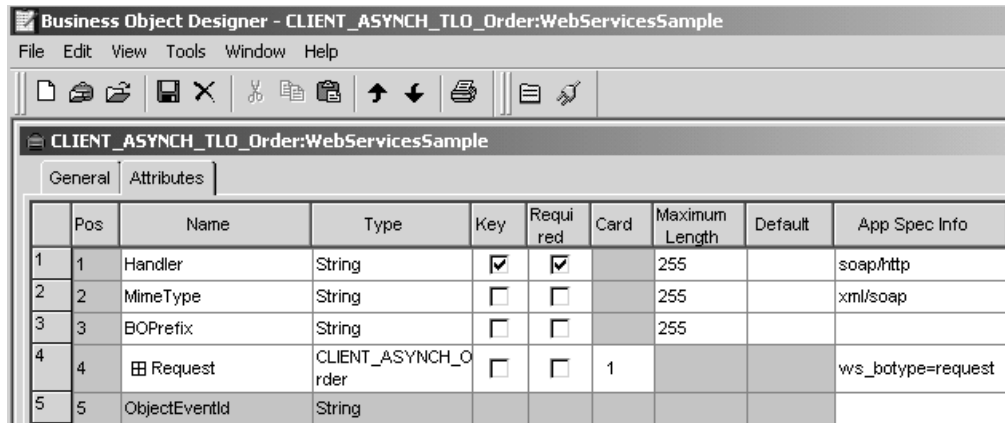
Business Object Designer - CLIENT_ASYNCH_TLO_Order:WebServicesSample

File Edit View Tools Window Help

CLIENT_ASYNCH_TLO_Order:WebServicesSample

General Attributes

| | Pos | Name | Type | Key | Required | Card | Maximum Length | Default | App Spec Info |
|---|---|---|---|---|---|---|---|---|---|
| 1 | 1 | Handler | String | ☑ | ☑ | | 255 | | soap/http |
| 2 | 2 | MimeType | String | ☐ | ☐ | | 255 | | xml/soap |
| 3 | 3 | BOPrefix | String | ☐ | ☐ | | 255 | | |
| 4 | 4 | ⊞ Request | CLIENT_ASYNCH_Order | ☐ | ☐ | 1 | | | ws_botype=request |
| 5 | 5 | ObjectEventId | String | | | | | | |